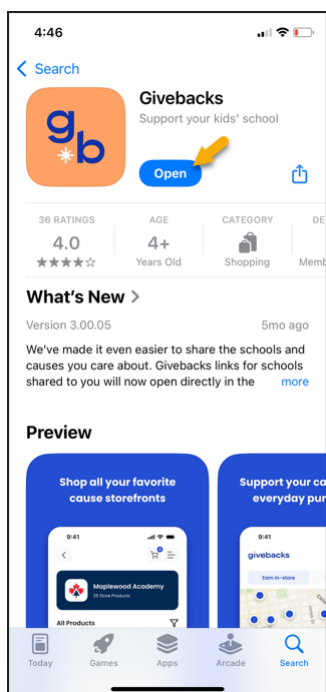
4:46

Search

gb

Givebacks
Support your kids' school

Open

36 RATINGS
4.0
★★★★☆

AGE
4+
Years Old

CATEGORY
Shopping

DE
Memb

What's New >

Version 3.00.05

5mo ago

We've made it even easier to share the schools and causes you care about. Givebacks links for schools shared to you will now open directly in the

more

Preview

Shop all your favorite cause storefronts

9:41

Maplewood Academy
25 Store Products

All Products

Support your ca
everyday pur

9:41

givebacks

Earn in-store

Today

Games

Apps

Arcade

Search